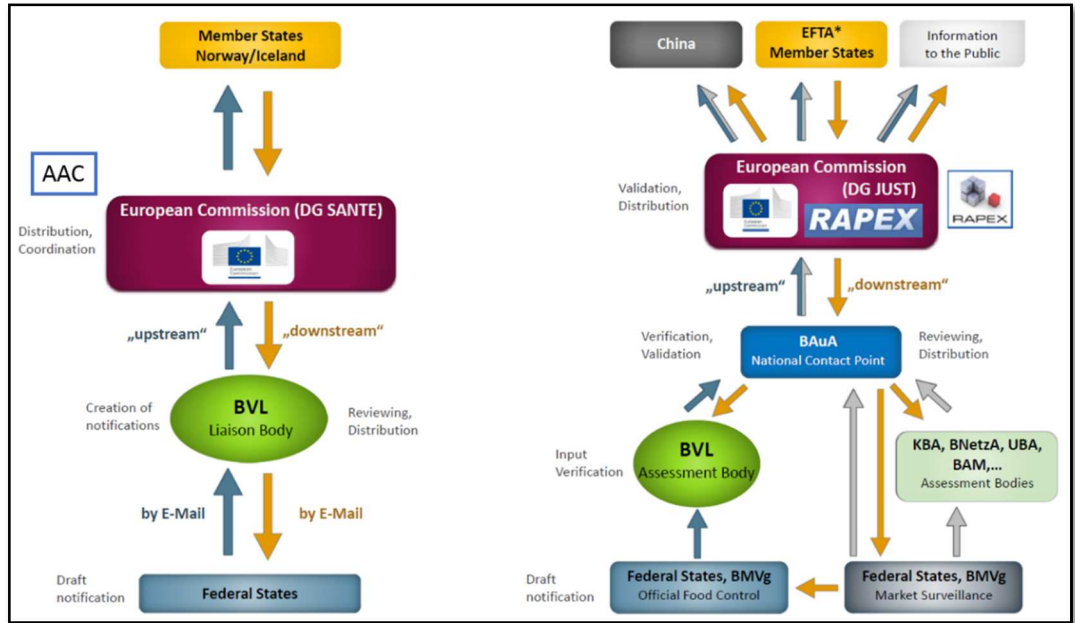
Member States
Norway/Iceland

AAC

European Commission (DG SANTE)

Distribution, Coordination

European Commission

„upstream"

„downstream"

Creation of notifications

BVL
Liaison Body

Reviewing, Distribution

by E-Mail

by E-Mail

Draft notification

Federal States

China

EFTA*
Member States

Information to the Public

European Commission
(DG JUST)

Validation, Distribution

RAPEX

RAPEX

„upstream"

„downstream"

Verification, Validation

BAuA
National Contact Point

Reviewing, Distribution

Input Verification

BVL
Assessment Body

KBA, BNetzA, UBA, BAM,...
Assessment Bodies

Draft notification

Federal States, BMVg
Official Food Control

Federal States, BMVg
Market Surveillance